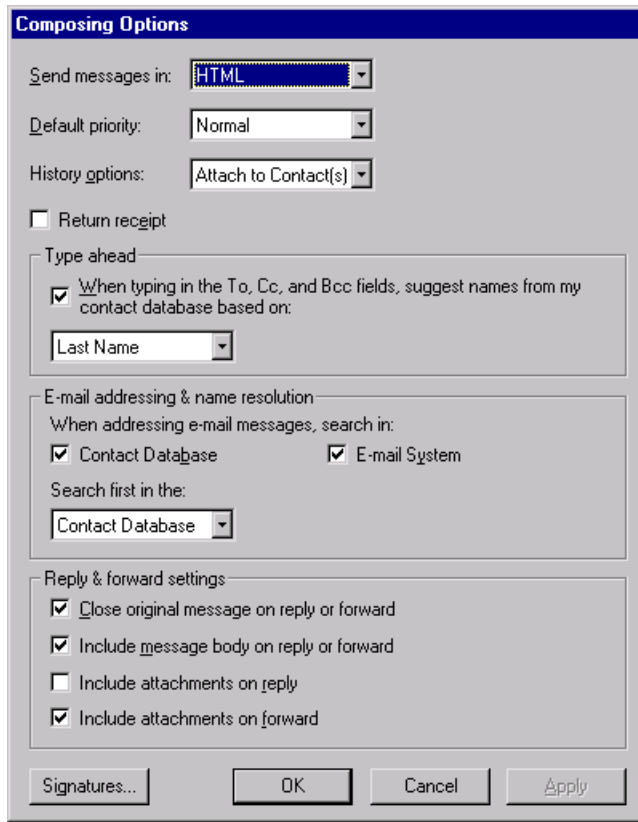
Composing Options

Send messages in: HTML

Default priority: Normal

History options: Attach to Contact(s)

Return receipt

Type ahead

When typing in the To, Cc, and Bcc fields, suggest names from my contact database based on:

Last Name

E-mail addressing & name resolution

When addressing e-mail messages, search in:

Contact Database

E-mail System

Search first in the:

Contact Database

Reply & forward settings

Close original message on reply or forward

Include message body on reply or forward

Include attachments on reply

Include attachments on forward

Signatures...

OK

Cancel

Apply